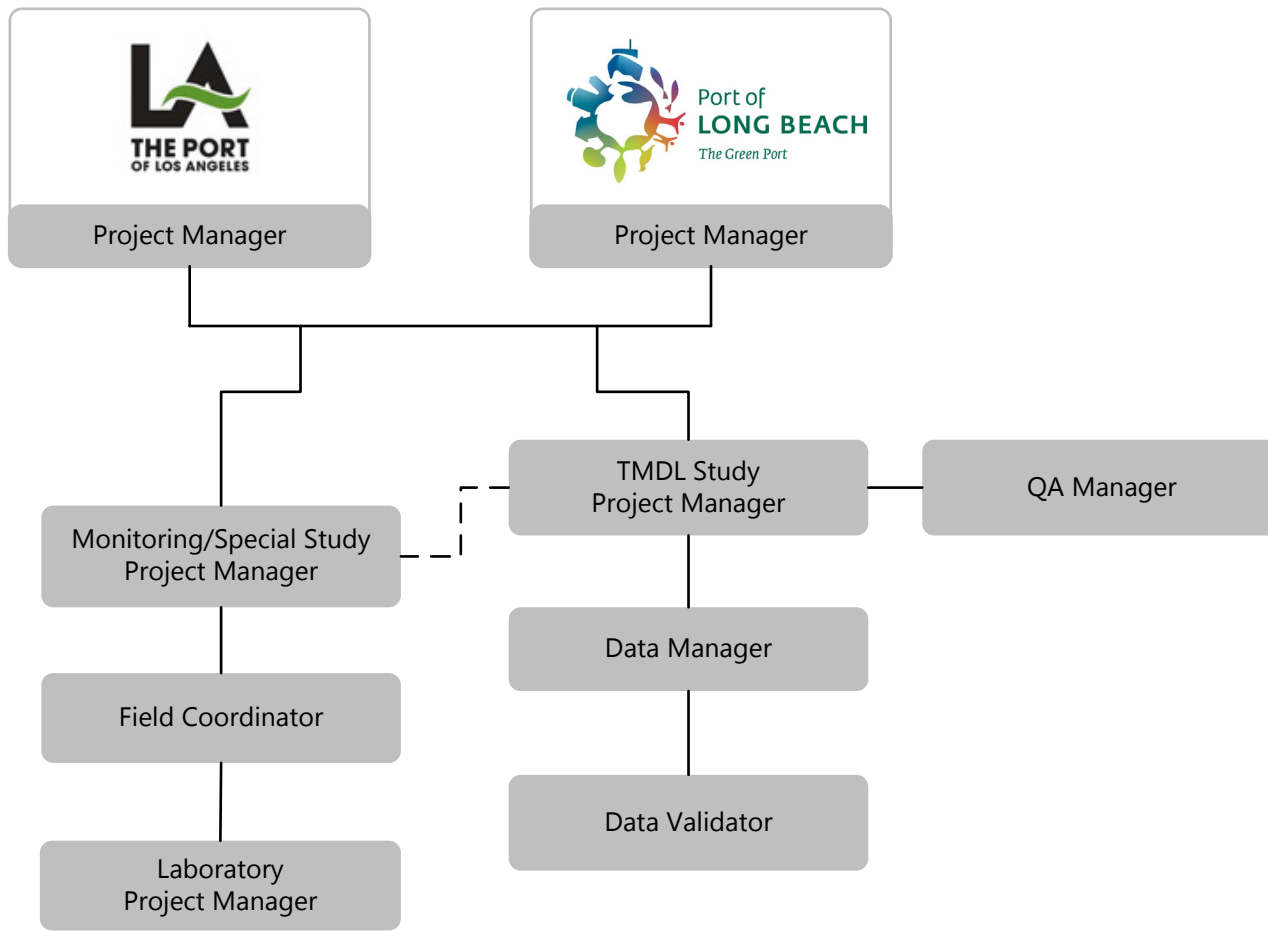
LA
THE PORT
OF LOS ANGELES

Project Manager

Port of
LONG BEACH
The Green Port

Project Manager

TMDL Study
Project Manager

QA Manager

Monitoring/Special Study
Project Manager

Data Manager

Field Coordinator

Data Validator

Laboratory
Project Manager